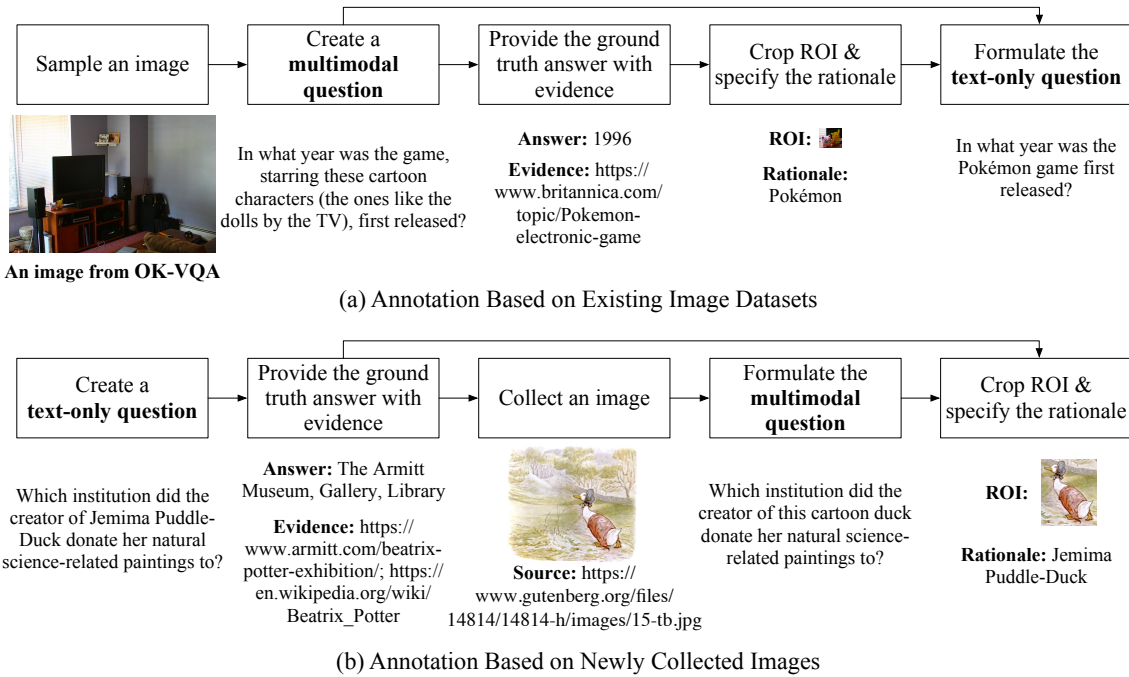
Sample an image

Create a **multimodal question**

Provide the ground truth answer with evidence

Crop ROI & specify the rationale

Formulate the **text-only question**

**An image from OK-VQA**

In what year was the game, starring these cartoon characters (the ones like the dolls by the TV), first released?

**Answer:** 1996

**Evidence:** https://www.britannica.com/topic/Pokemon-electronic-game

**ROI:**

**Rationale:** Pokémon

In what year was the Pokémon game first released?

(a) Annotation Based on Existing Image Datasets

Create a **text-only question**

Provide the ground truth answer with evidence

Collect an image

Formulate the **multimodal question**

Crop ROI & specify the rationale

Which institution did the creator of Jemima Puddle-Duck donate her natural science-related paintings to?

**Answer:** The Armitt Museum, Gallery, Library

**Evidence:** https://www.armitt.com/beatrix-potter-exhibition/; https://en.wikipedia.org/wiki/Beatrix_Potter

**Source:** https://www.gutenberg.org/files/14814/14814-h/images/15-tb.jpg

Which institution did the creator of this cartoon duck donate her natural science-related paintings to?

**ROI:**

**Rationale:** Jemima Puddle-Duck

(b) Annotation Based on Newly Collected Images